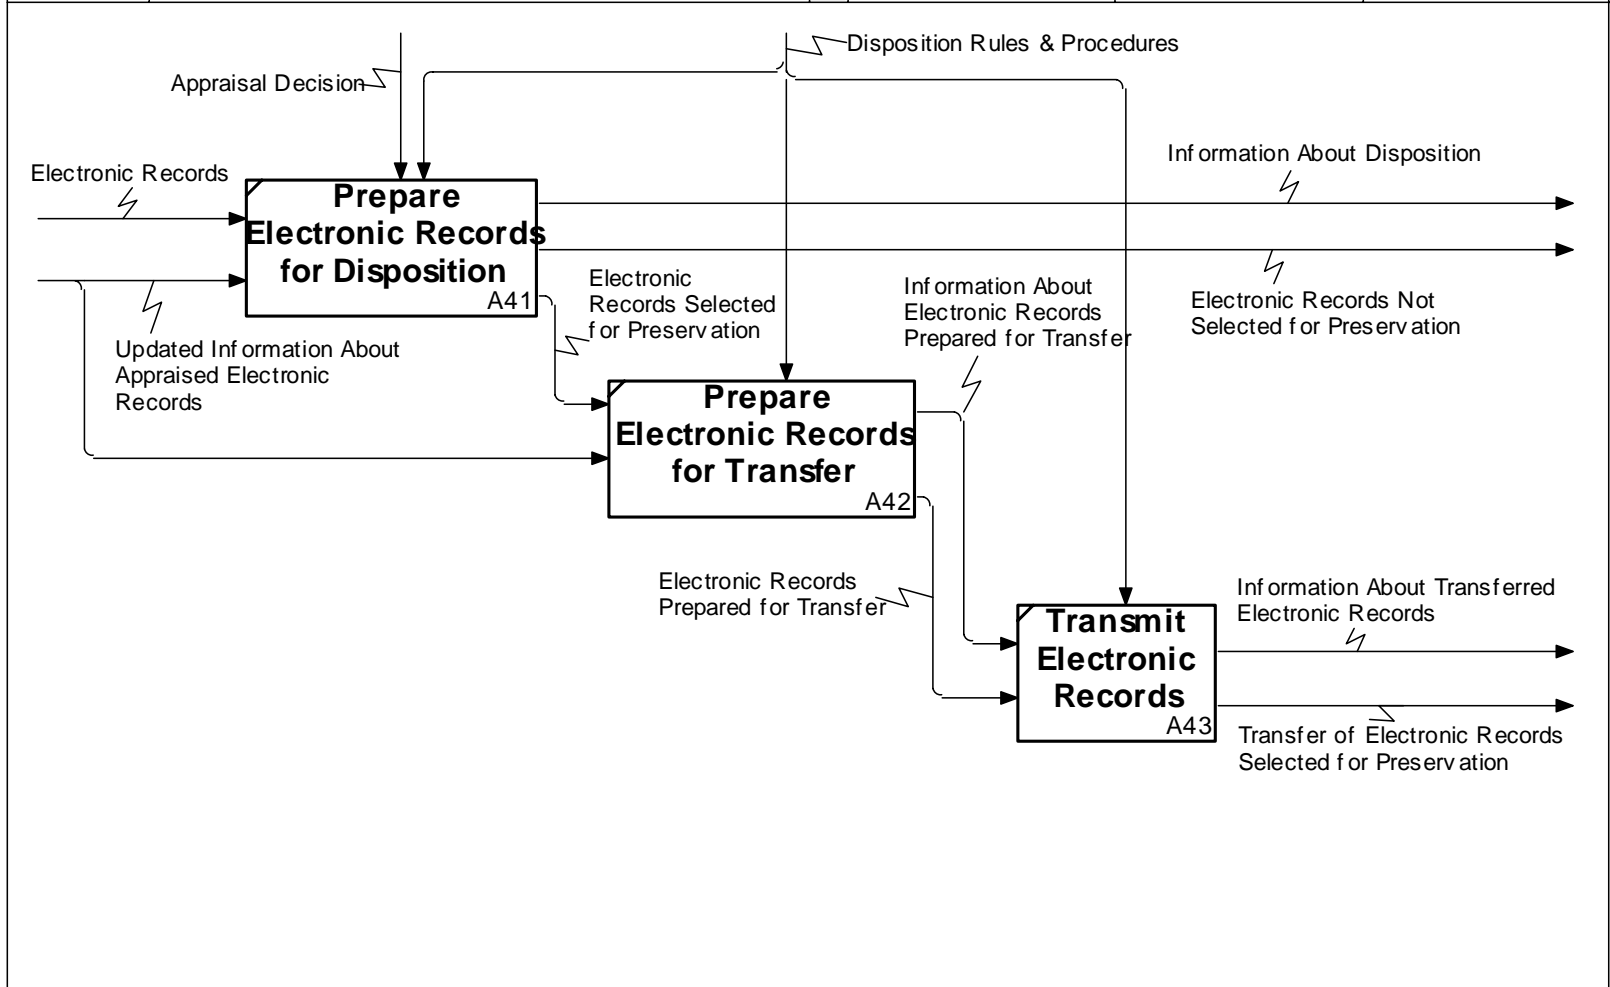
Appraisal Decision

Disposition Rules & Procedures

Electronic Records

Prepare Electronic Records for Disposition

A41

Information About Disposition

Electronic Records Not Selected for Preservation

Updated Information About Appraised Electronic Records

Electronic Records Selected for Preservation

Information About Electronic Records Prepared for Transfer

Prepare Electronic Records for Transfer

A42

Electronic Records Prepared for Transfer

Transmit Electronic Records

A43

Information About Transferred Electronic Records

Transfer of Electronic Records Selected for Preservation